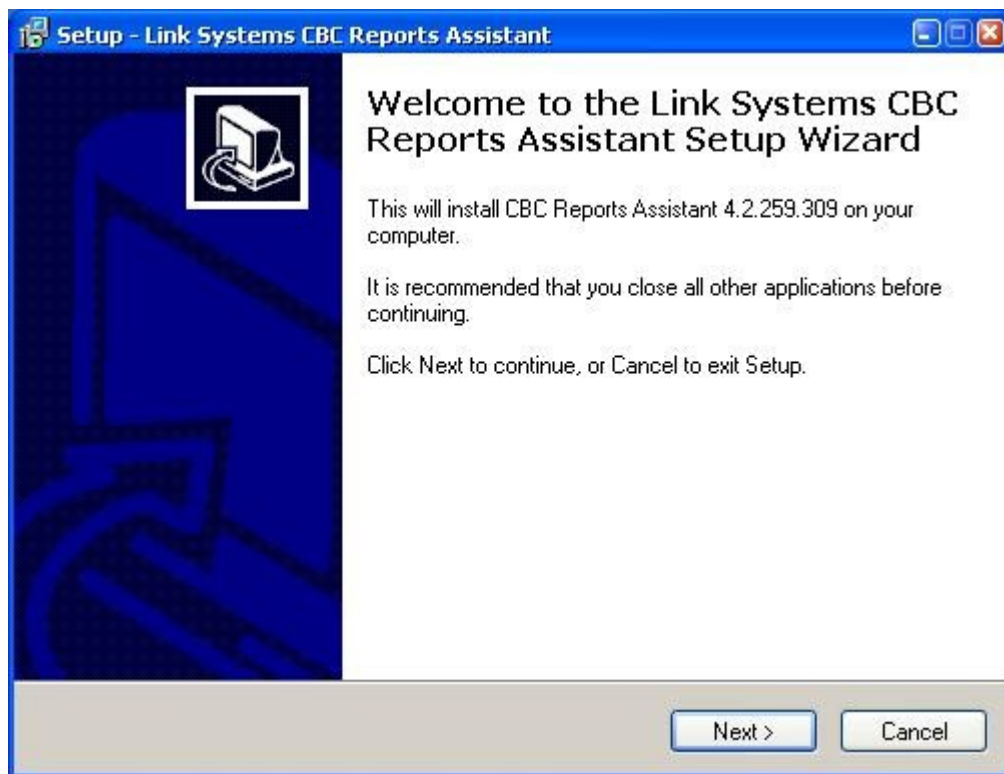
Setup - Link Systems CBC Reports Assistant

Welcome to the Link Systems CBC Reports Assistant Setup Wizard

This will install CBC Reports Assistant 4.2.259.309 on your computer.

It is recommended that you close all other applications before continuing.

Click Next to continue, or Cancel to exit Setup.

Next >

Cancel